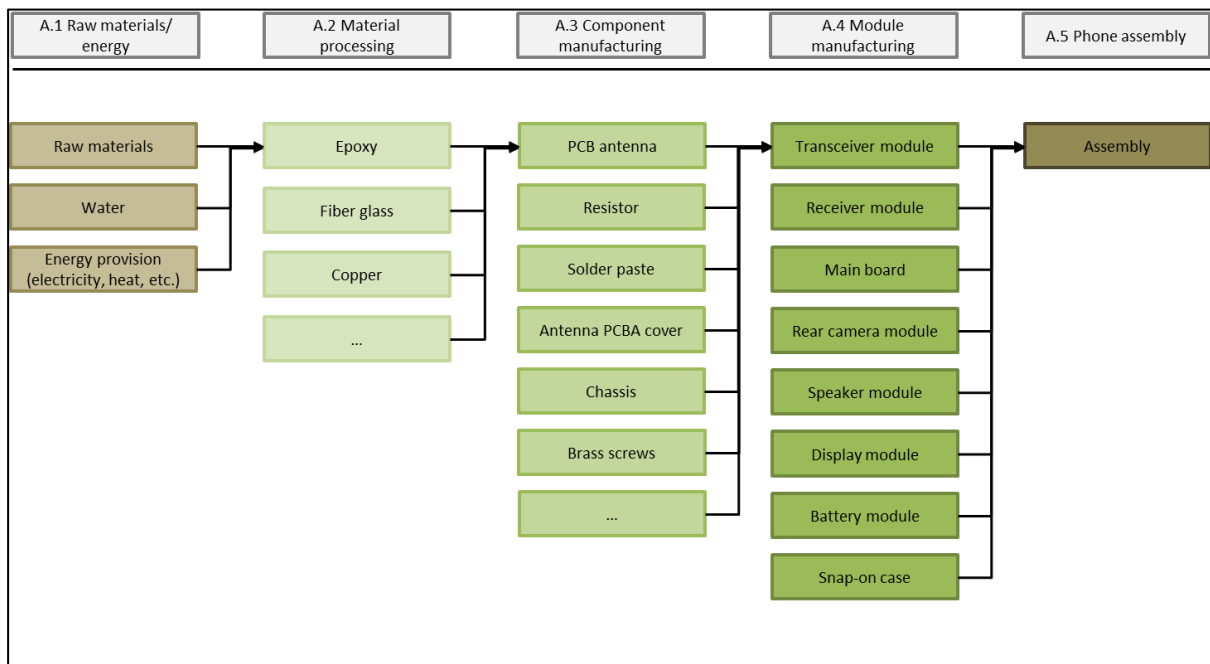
A.1 Raw materials/ energy

A.2 Material processing

A.3 Component manufacturing

A.4 Module manufacturing

A.5 Phone assembly

Raw materials

Water

Energy provision (electricity, heat, etc.)

Epoxy

Fiber glass

Copper

...

PCB antenna

Resistor

Solder paste

Antenna PCBA cover

Chassis

Brass screws

...

Transceiver module

Receiver module

Main board

Rear camera module

Speaker module

Display module

Battery module

Snap-on case

Assembly